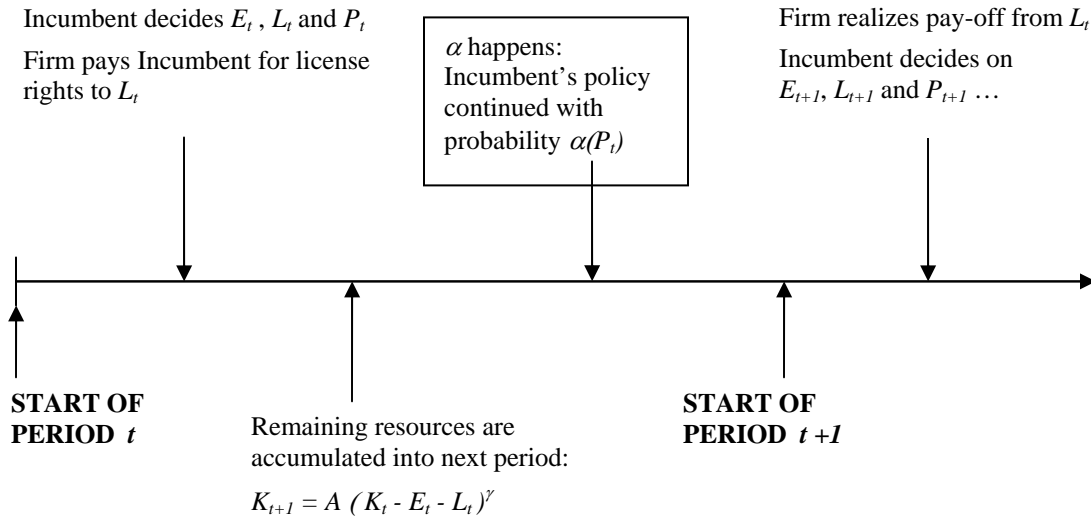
Incumbent decides $E_t$ , $L_t$ and $P_t$

Firm pays Incumbent for license rights to $L_t$

$\alpha$ happens: Incumbent's policy continued with probability $\alpha(P_t)$

Firm realizes pay-off from $L_t$

Incumbent decides on $E_{t+1}$, $L_{t+1}$ and $P_{t+1}$ …

START OF PERIOD $t$

Remaining resources are accumulated into next period:

$K_{t+1} = A\ (K_t - E_t - L_t)^\gamma$

START OF PERIOD $t+1$